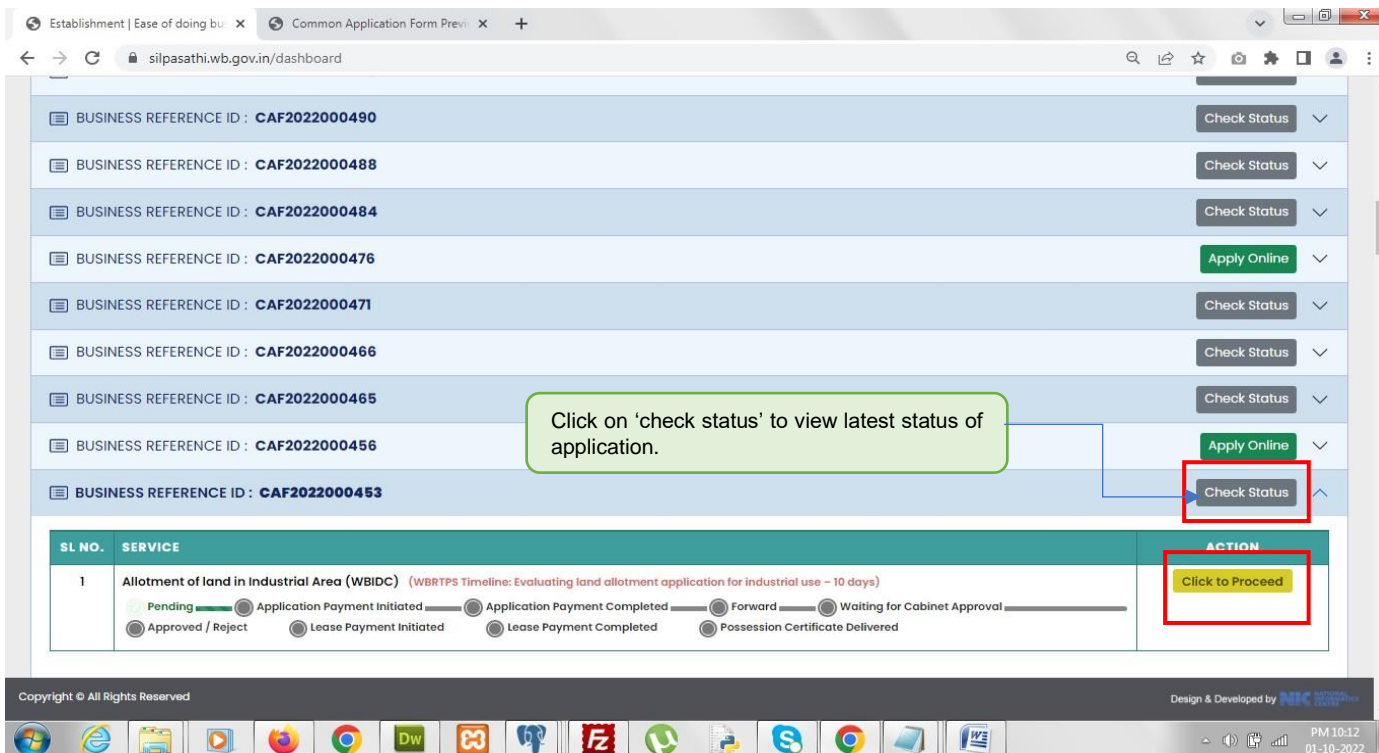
Establishment | Ease of doing bu ×
Common Application Form Previ ×
+
silpasathi.wb.gov.in/dashboard

BUSINESS REFERENCE ID : CAF2022000490 Check Status
BUSINESS REFERENCE ID : CAF2022000488 Check Status
BUSINESS REFERENCE ID : CAF2022000484 Check Status
BUSINESS REFERENCE ID : CAF2022000476 Apply Online
BUSINESS REFERENCE ID : CAF2022000471 Check Status
BUSINESS REFERENCE ID : CAF2022000466 Check Status
BUSINESS REFERENCE ID : CAF2022000465 Check Status
BUSINESS REFERENCE ID : CAF2022000456 Apply Online
BUSINESS REFERENCE ID : CAF2022000453 Check Status

Click on 'check status' to view latest status of application.

| SL NO. | SERVICE | ACTION |
|---|---|---|
| 1 | Allotment of land in Industrial Area (WBIDC) (WBRTPS Timeline: Evaluating land allotment application for industrial use – 10 days) Pending Application Payment Initiated Application Payment Completed Forward Waiting for Cabinet Approval Approved / Reject Lease Payment Initiated Lease Payment Completed Possession Certificate Delivered | Click to Proceed |

Copyright © All Rights Reserved
Design & Developed by NIC

PM 10:12
01-10-2022